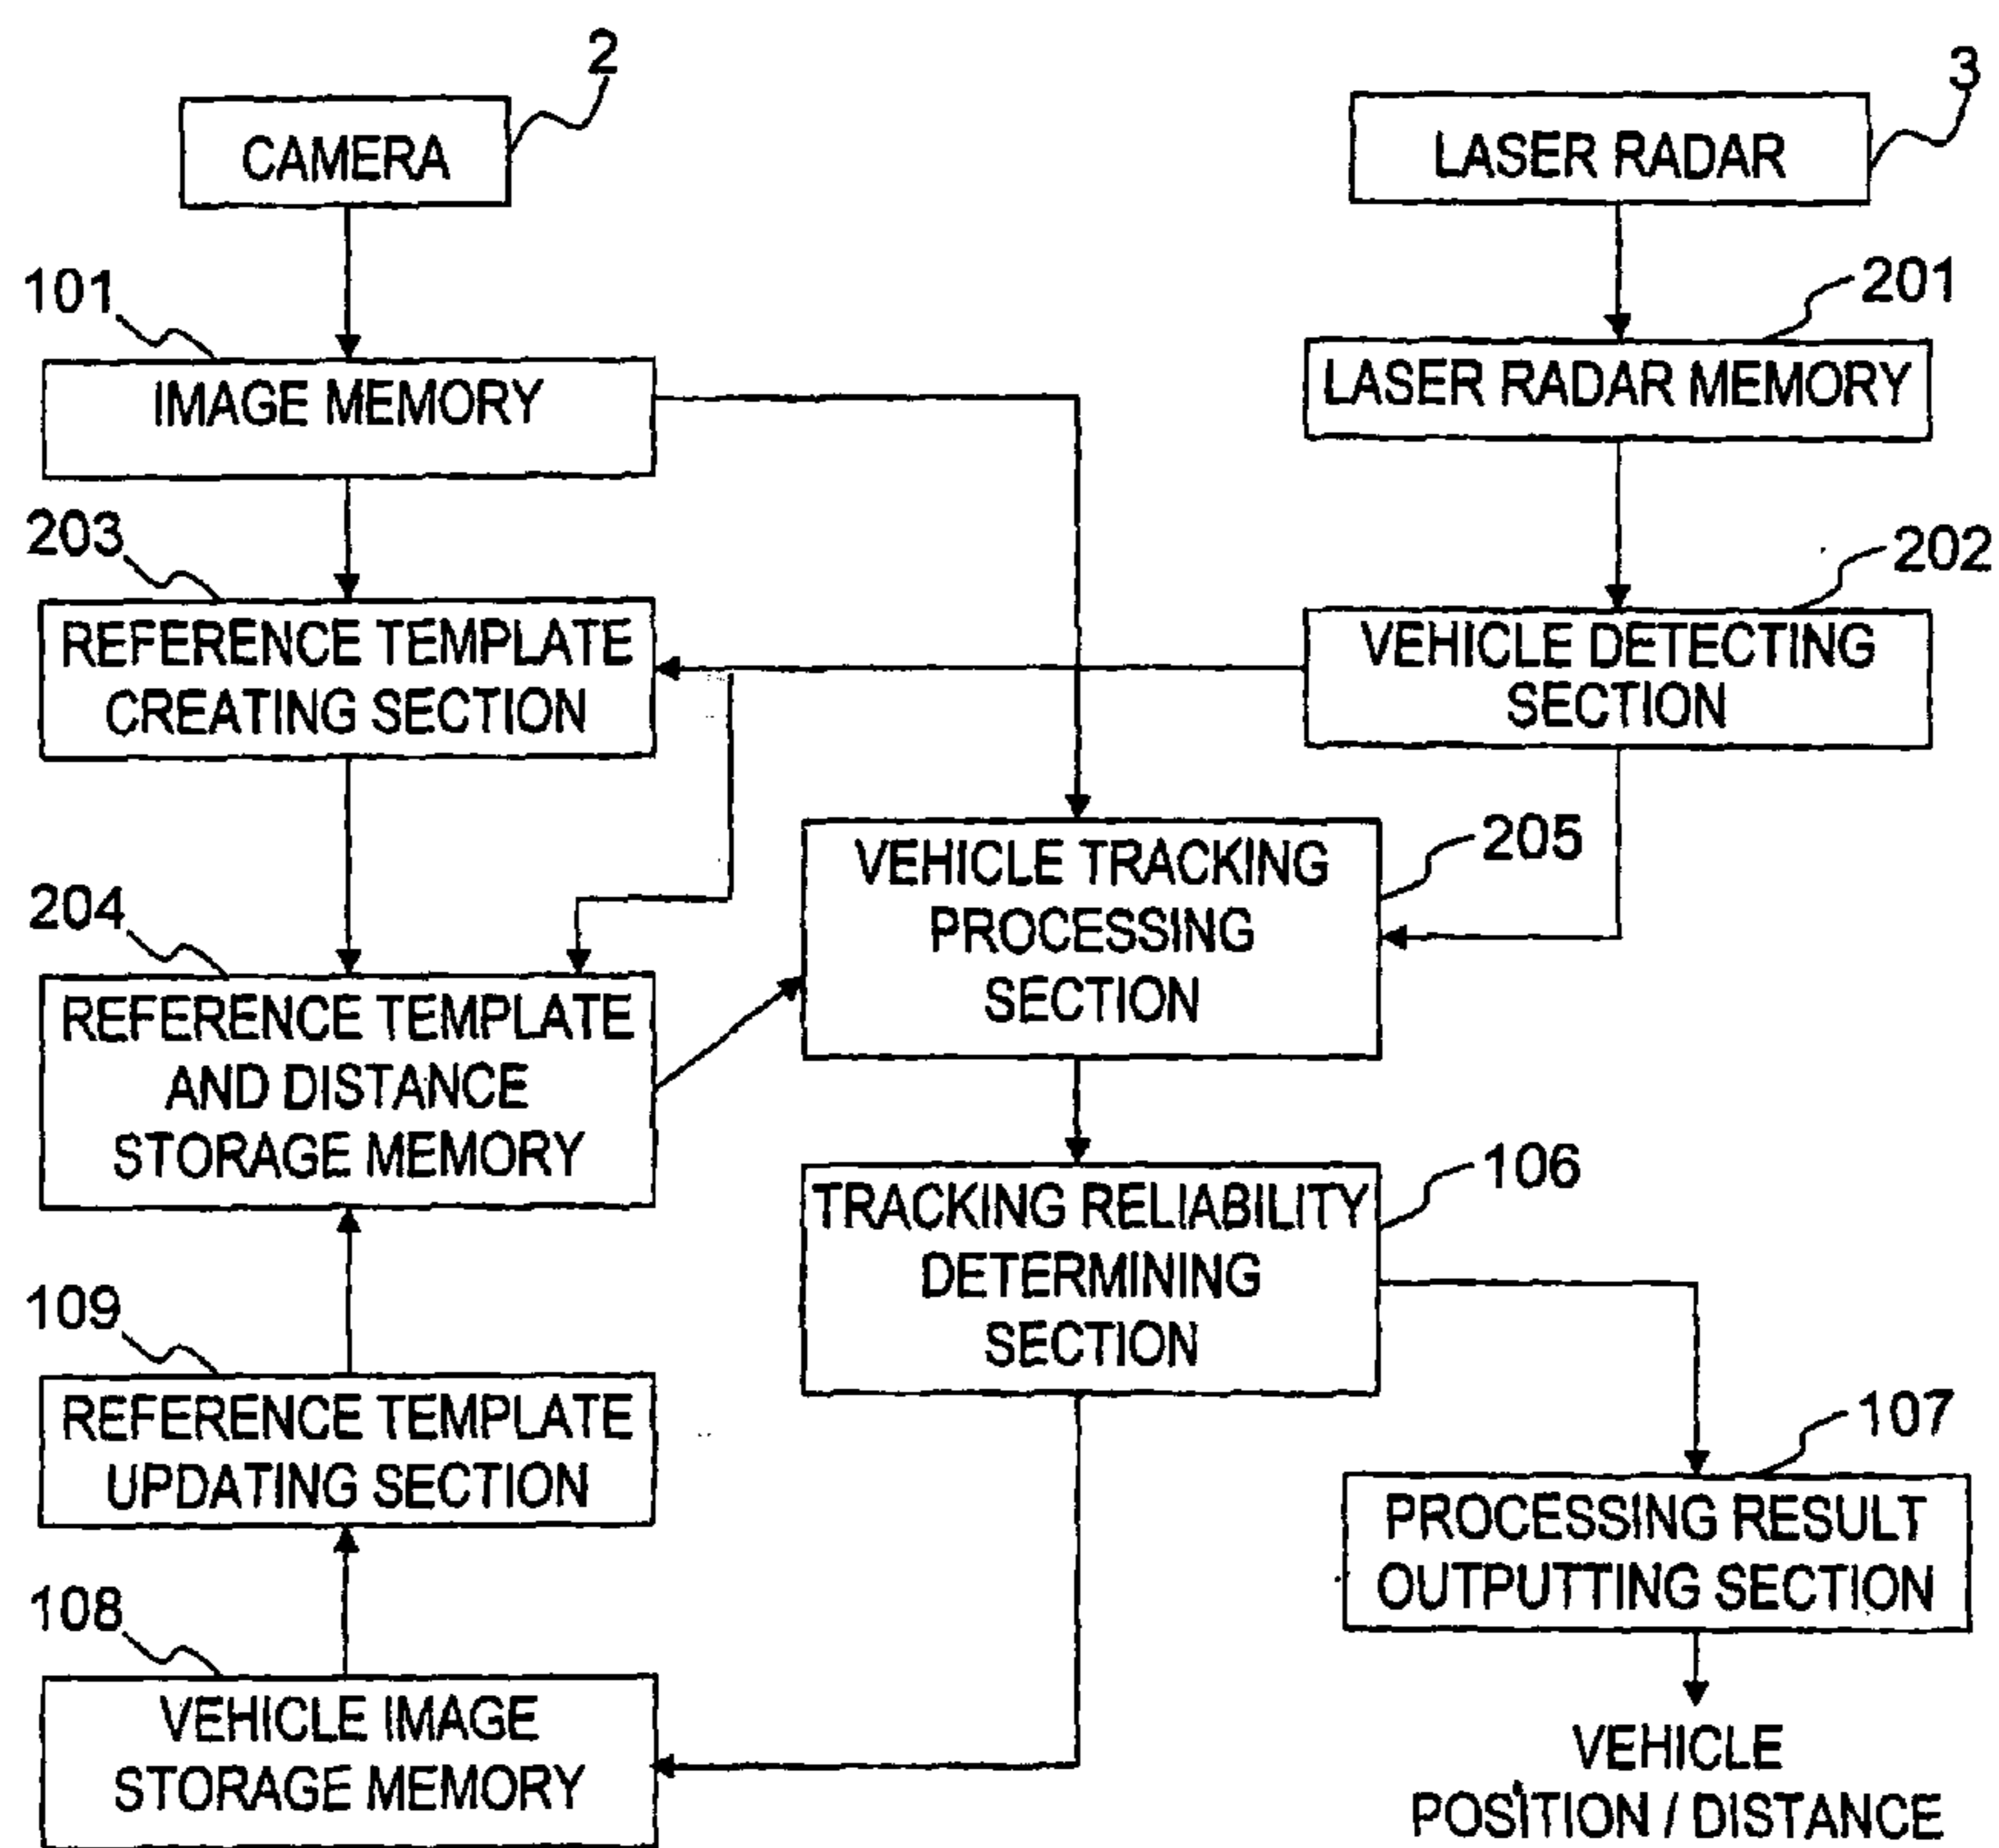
2
CAMERA

3
LASER RADAR

101
IMAGE MEMORY

201
LASER RADAR MEMORY

203
REFERENCE TEMPLATE CREATING SECTION

202
VEHICLE DETECTING SECTION

205
VEHICLE TRACKING PROCESSING SECTION

204
REFERENCE TEMPLATE AND DISTANCE STORAGE MEMORY

106
TRACKING RELIABILITY DETERMINING SECTION

109
REFERENCE TEMPLATE UPDATING SECTION

107
PROCESSING RESULT OUTPUTTING SECTION

108
VEHICLE IMAGE STORAGE MEMORY

VEHICLE POSITION / DISTANCE